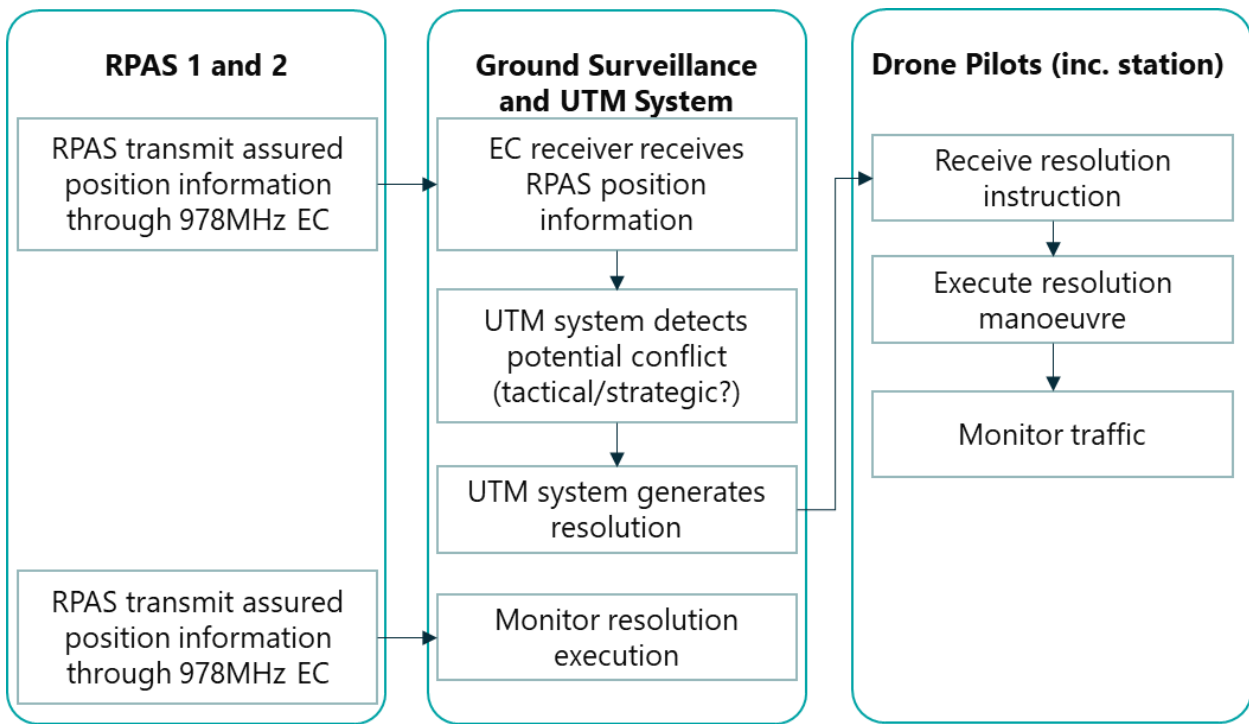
RPAS 1 and 2

RPAS transmit assured position information through 978MHz EC

RPAS transmit assured position information through 978MHz EC

Ground Surveillance and UTM System

EC receiver receives RPAS position information

UTM system detects potential conflict (tactical/strategic?)

UTM system generates resolution

Monitor resolution execution

Drone Pilots (inc. station)

Receive resolution instruction

Execute resolution manoeuvre

Monitor traffic